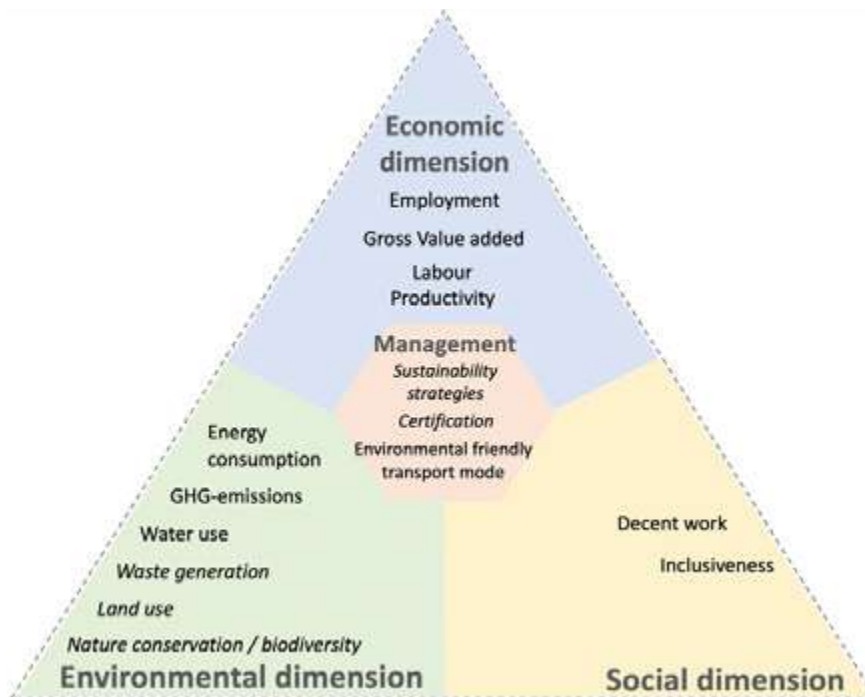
Economic dimension

Employment

Gross Value added

Labour Productivity

Management

Sustainability strategies

Certification

Environmental friendly transport mode

Energy consumption

GHG-emissions

Water use

Waste generation

Land use

Nature conservation / biodiversity

Environmental dimension

Decent work

Inclusiveness

Social dimension